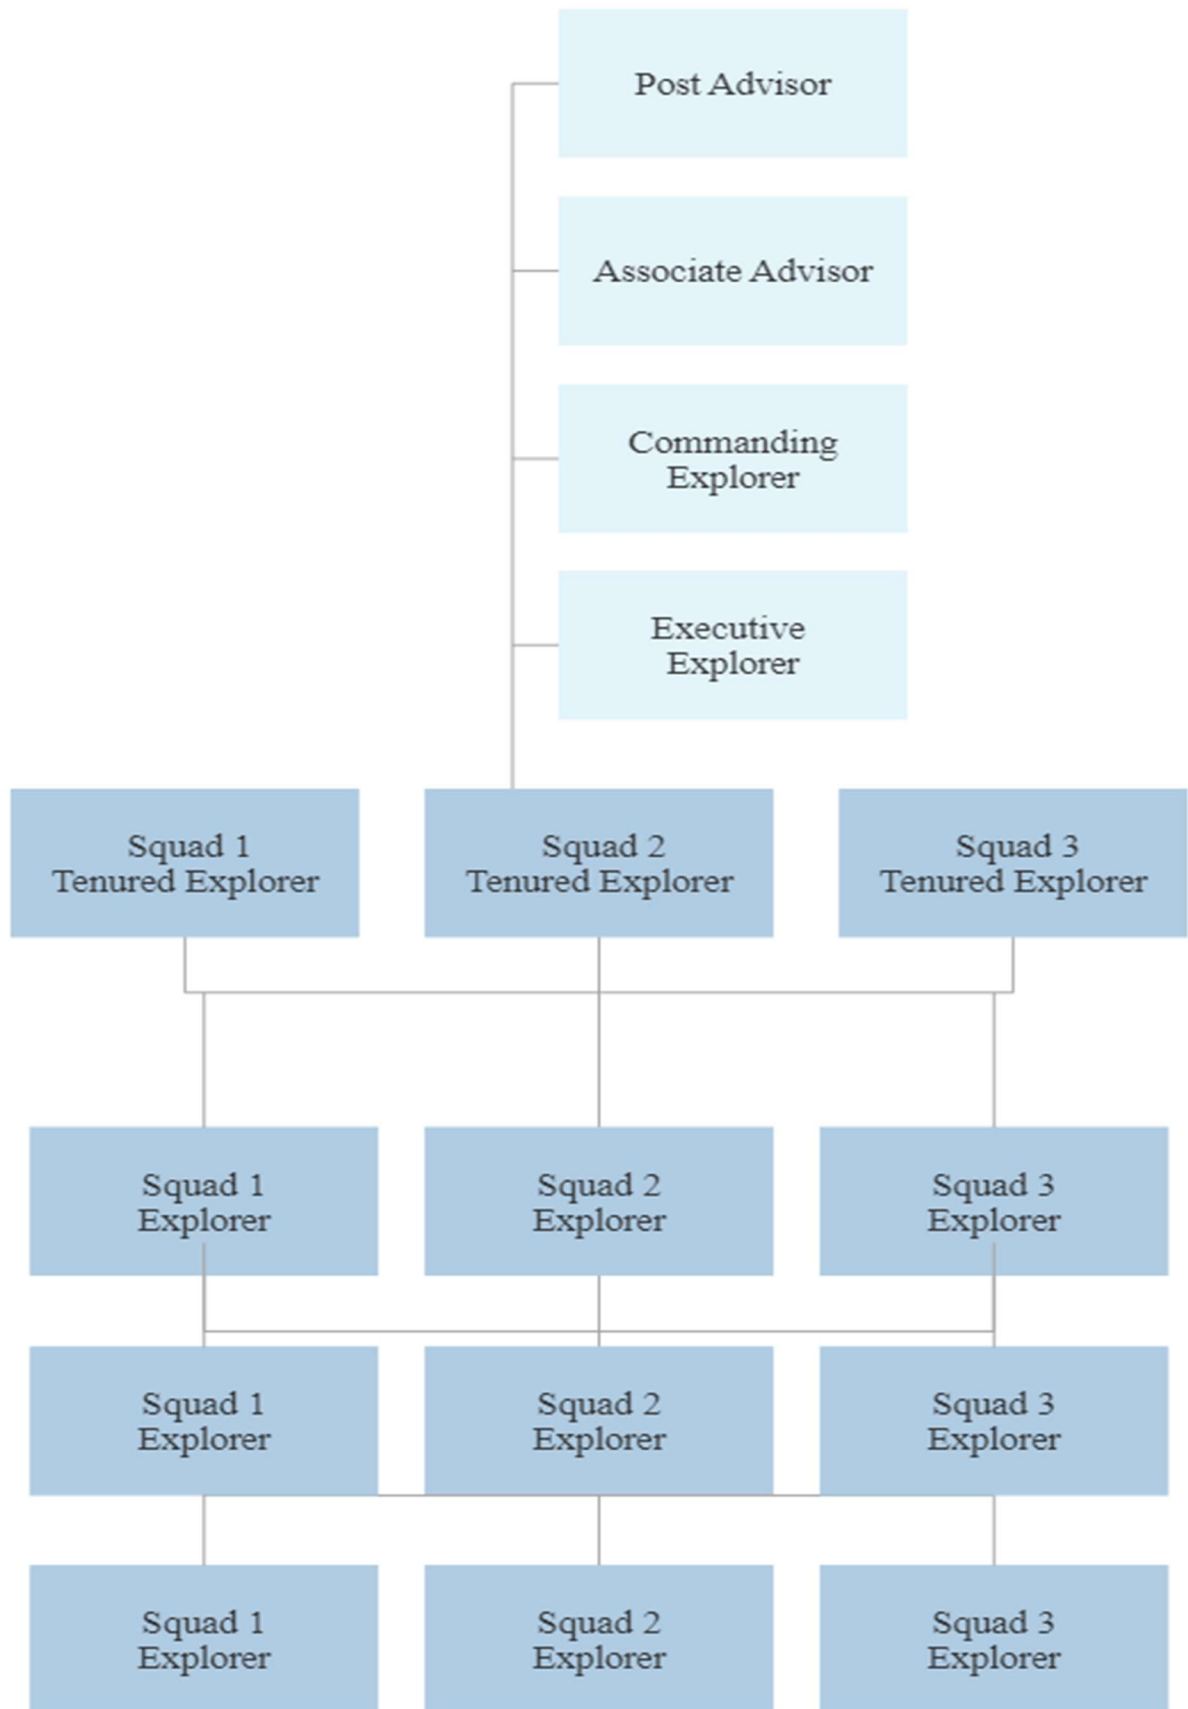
Post Advisor

Associate Advisor

Commanding Explorer

Executive Explorer

Squad 1 Tenured Explorer

Squad 2 Tenured Explorer

Squad 3 Tenured Explorer

Squad 1 Explorer

Squad 2 Explorer

Squad 3 Explorer

Squad 1 Explorer

Squad 2 Explorer

Squad 3 Explorer

Squad 1 Explorer

Squad 2 Explorer

Squad 3 Explorer